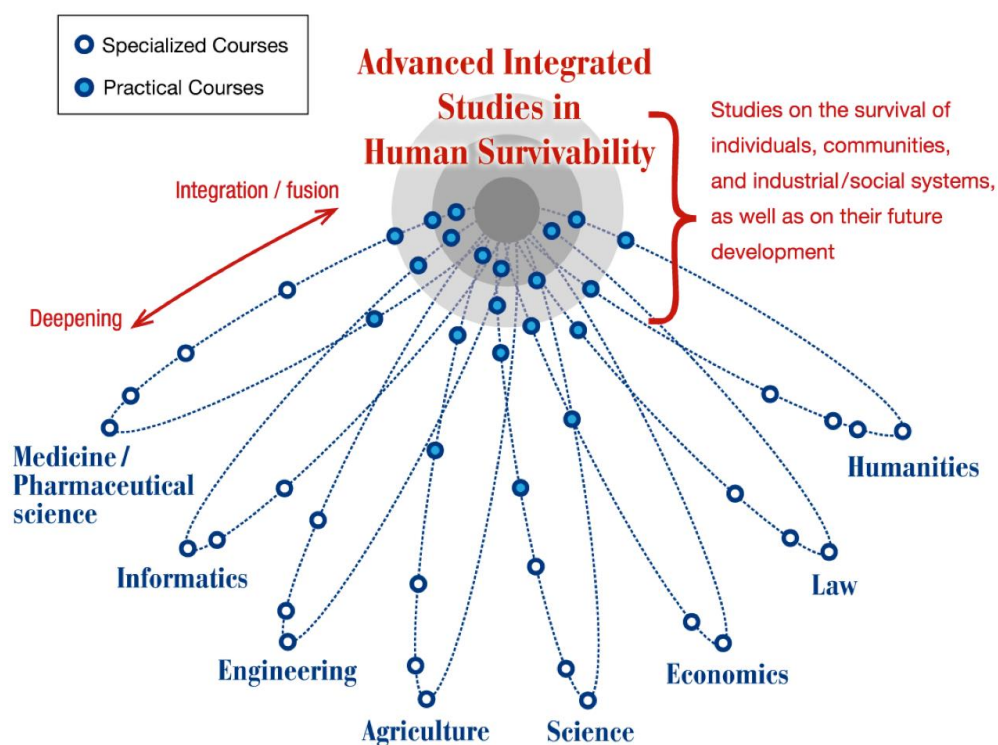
Specialized Courses

Practical Courses

Advanced Integrated Studies in Human Survivability

Studies on the survival of individuals, communities, and industrial/social systems, as well as on their future development

Integration / fusion

Deepening

Medicine / Pharmaceutical science

Informatics

Engineering

Agriculture

Science

Economics

Law

Humanities